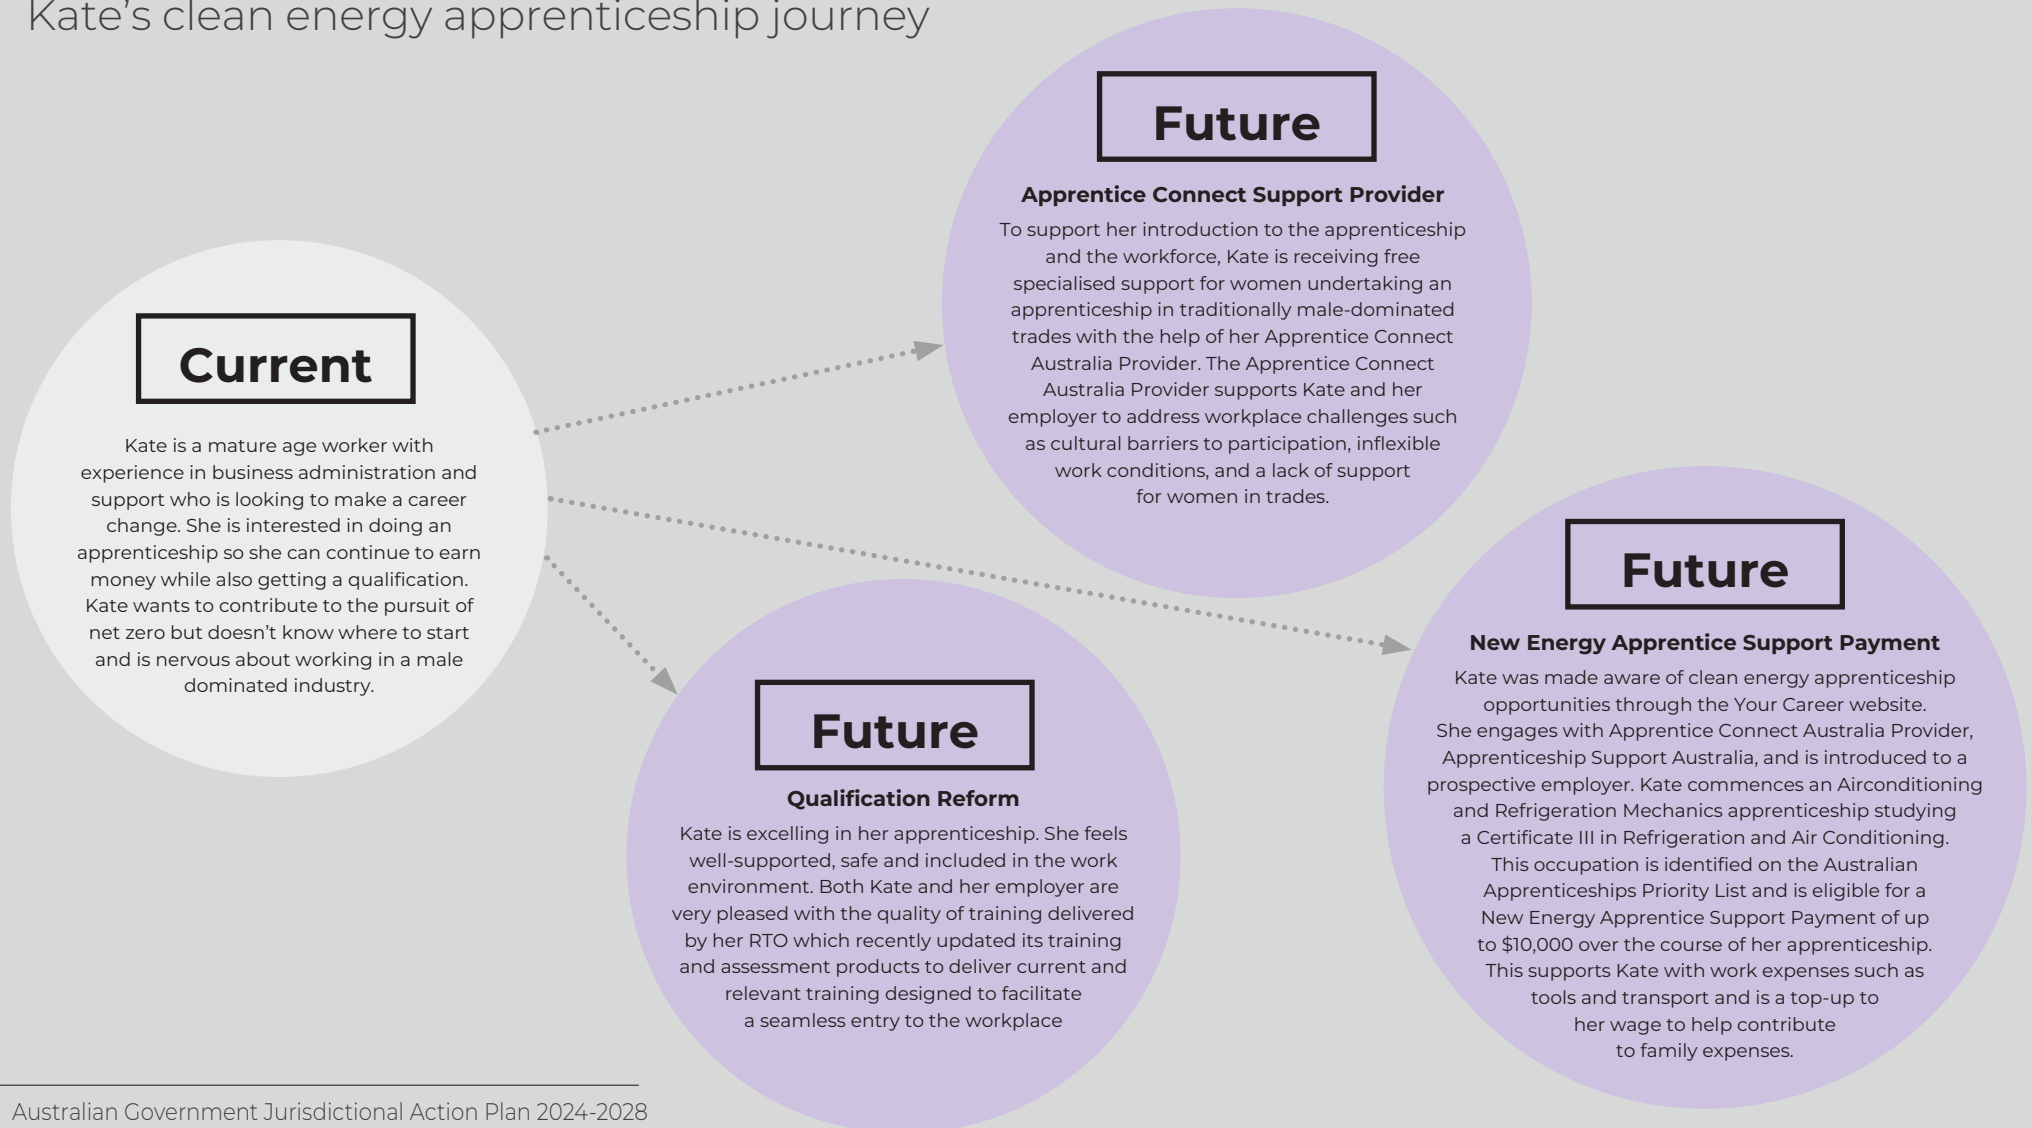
Kate's clean energy apprenticeship journey

Current

Kate is a mature age worker with experience in business administration and support who is looking to make a career change. She is interested in doing an apprenticeship so she can continue to earn money while also getting a qualification. Kate wants to contribute to the pursuit of net zero but doesn't know where to start and is nervous about working in a male dominated industry.

Future

Apprentice Connect Support Provider

To support her introduction to the apprenticeship and the workforce, Kate is receiving free specialised support for women undertaking an apprenticeship in traditionally male-dominated trades with the help of her Apprentice Connect Australia Provider. The Apprentice Connect Australia Provider supports Kate and her employer to address workplace challenges such as cultural barriers to participation, inflexible work conditions, and a lack of support for women in trades.

Future

Qualification Reform

Kate is excelling in her apprenticeship. She feels well-supported, safe and included in the work environment. Both Kate and her employer are very pleased with the quality of training delivered by her RTO which recently updated its training and assessment products to deliver current and relevant training designed to facilitate a seamless entry to the workplace

Future

New Energy Apprentice Support Payment

Kate was made aware of clean energy apprenticeship opportunities through the Your Career website. She engages with Apprentice Connect Australia Provider, Apprenticeship Support Australia, and is introduced to a prospective employer. Kate commences an Airconditioning and Refrigeration Mechanics apprenticeship studying a Certificate III in Refrigeration and Air Conditioning. This occupation is identified on the Australian Apprenticeships Priority List and is eligible for a New Energy Apprentice Support Payment of up to $10,000 over the course of her apprenticeship. This supports Kate with work expenses such as tools and transport and is a top-up to her wage to help contribute to family expenses.

Australian Government Jurisdictional Action Plan 2024-2028